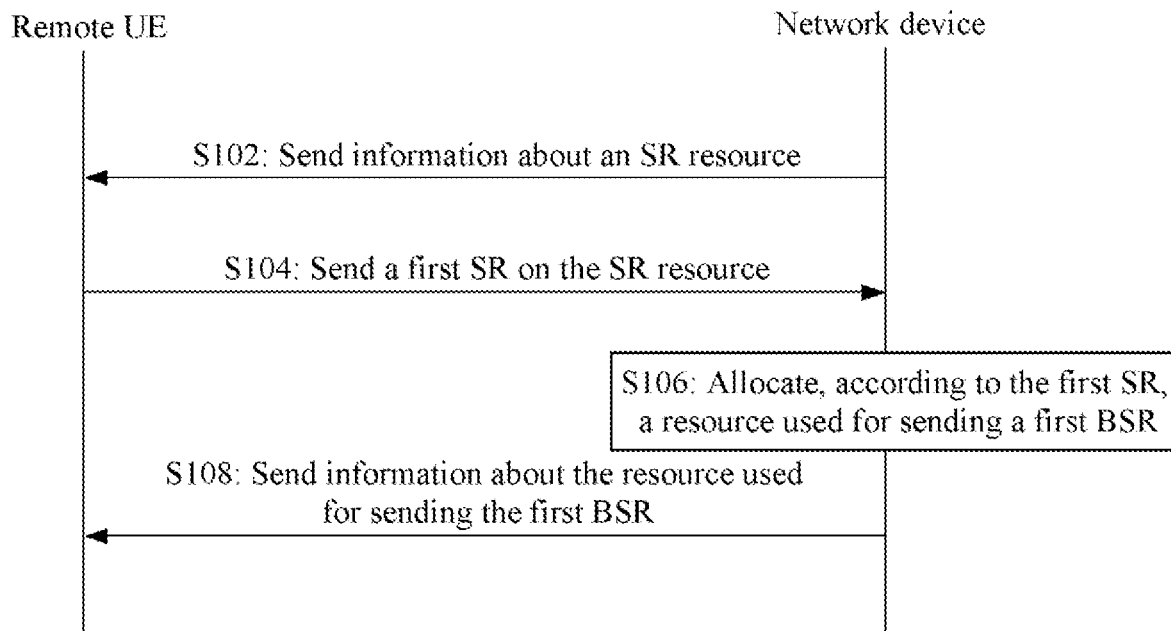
Remote UE

Network device

S102: Send information about an SR resource

S104: Send a first SR on the SR resource

S106: Allocate, according to the first SR, a resource used for sending a first BSR

S108: Send information about the resource used for sending the first BSR